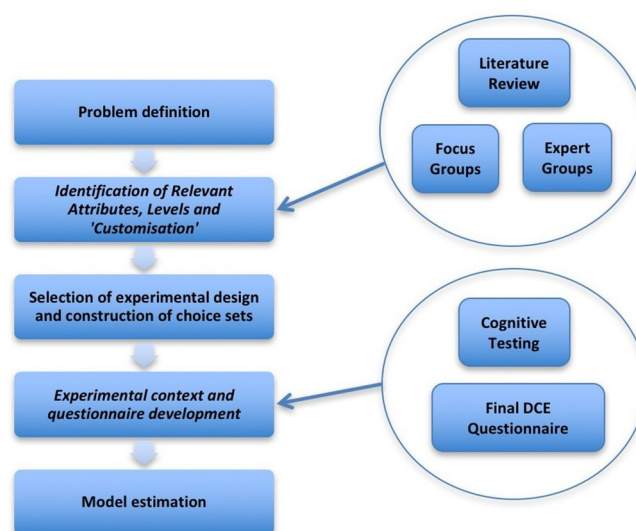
Problem definition

*Identification of Relevant Attributes, Levels and 'Customisation'*

Selection of experimental design and construction of choice sets

*Experimental context and questionnaire development*

Model estimation

Literature Review

Focus Groups

Expert Groups

Cognitive Testing

Final DCE Questionnaire